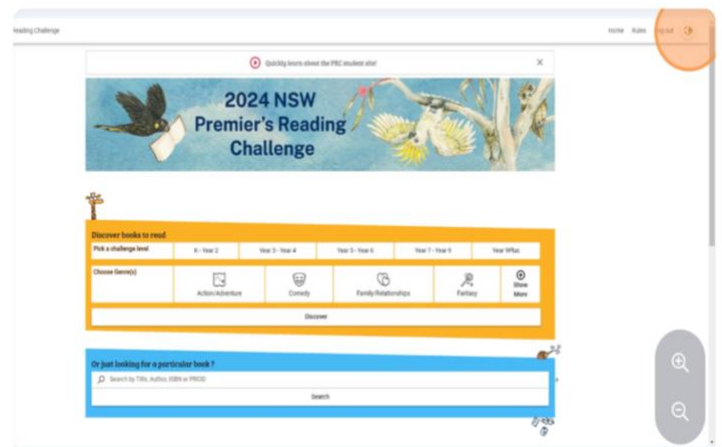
Reading Challenge

Home Rules Log out

Quickly learn about the PRC student site!

×

2024 NSW Premier's Reading Challenge

Discover books to read

| Pick a challenge level | K - Year 2 | Year 3 - Year 4 | Year 5 - Year 6 | Year 7 - Year 9 | Year 9Plus |
|---|---|---|---|---|---|

| Choose Genre(s) | Action/Adventure | Comedy | Family/Relationships | Fantasy | Show More |
|---|---|---|---|---|---|

Discover

Or just looking for a particular book ?

Search by Title, Author, ISBN or PRCID

Search